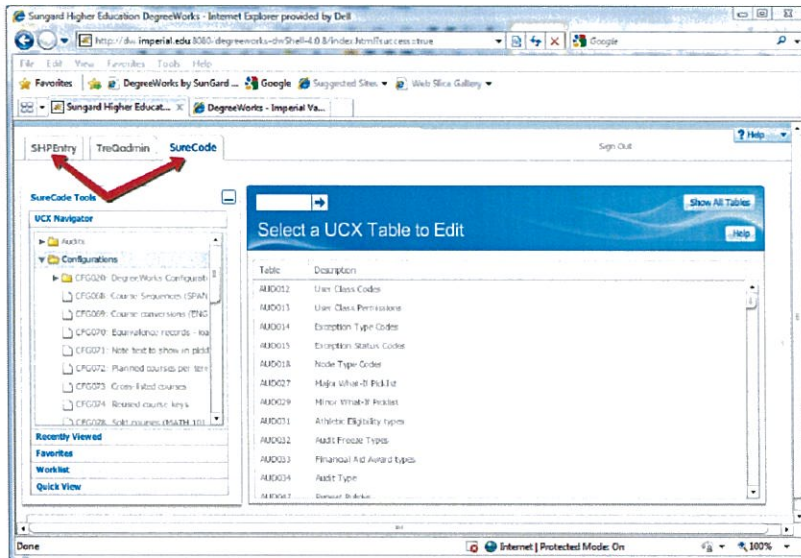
Sungard Higher Education DegreeWorks - Internet Explorer provided by Dell

http://dw.imperial.edu:8080-degreeworks-dwShell-4.0.8/index.html?access=true

Google

File Edit View Favorites Tools Help

Favorites DegreeWorks by SunGard ... Google Suggested Sites Web Slice Gallery

Sungard Higher Educat... DegreeWorks - Imperial Va...

? Help

SHPEntry TreQadmin SureCode

Sign Out

SureCode Tools

UCX Navigator

Audits

Configurations

CFG020: DegreeWorks Configurati

CFG068: Course Sequences (SPAN

CFG069: Course conversions (ENG

CFG070: Equivalence records - loa

CFG071: Note text to show in pickl

CFG072: Planned courses per ter

CFG073: Cross-listed courses

CFG074: Reused course keys

CFG078: Split courses (MATH 10)

Recently Viewed

Favorites

Worklist

Quick View

Show All Tables

Select a UCX Table to Edit

Help

| Table | Description |
|---|---|
| AUD012 | User Class Codes |
| AUD013 | User Class Permissions |
| AUD014 | Exception Type Codes |
| AUD015 | Exception Status Codes |
| AUD018 | Node Type Codes |
| AUD027 | Major What-If Picklist |
| AUD029 | Minor What-If Picklist |
| AUD031 | Athletic Eligibility types |
| AUD032 | Audit Freeze Types |
| AUD033 | Financial Aid Award types |
| AUD034 | Audit Type |
| AUD042 | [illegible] |

Done

Internet | Protected Mode: On

100%